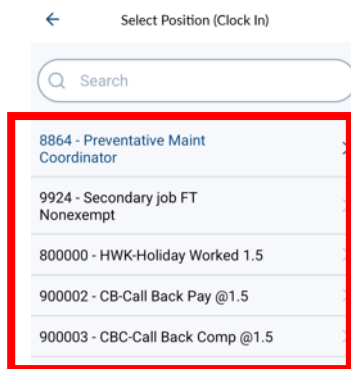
←
Select Position (Clock In)

Search

8864 - Preventative Maint Coordinator

9924 - Secondary job FT Nonexempt

800000 - HWK-Holiday Worked 1.5

900002 - CB-Call Back Pay @1.5

900003 - CBC-Call Back Comp @1.5